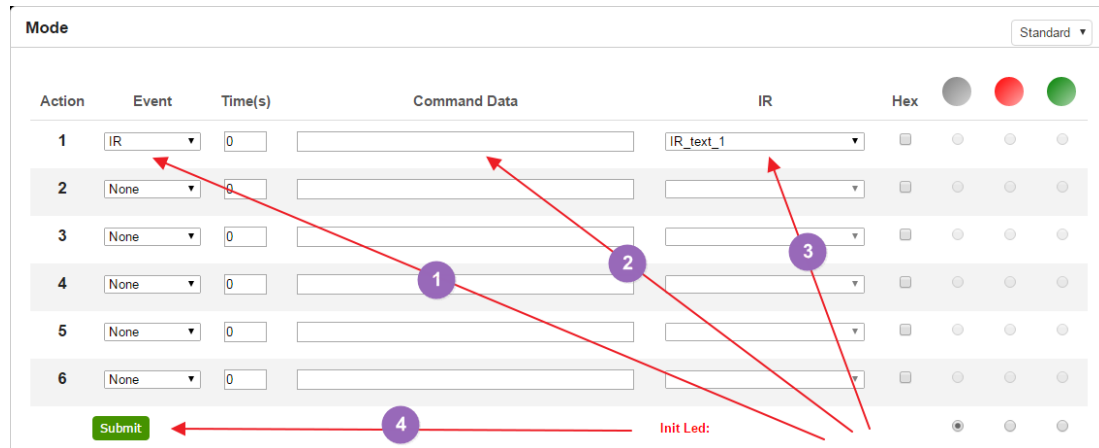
Mode

Standard ▾

| Action | Event | Time(s) | Command Data | IR | Hex | | | |
|---|---|---|---|---|---|---|---|---|
| 1 | IR ▾ | 0 | | IR_text_1 ▾ | | | | |
| 2 | None ▾ | 0 | | ▾ | | | | |
| 3 | None ▾ | 0 | | ▾ | | | | |
| 4 | None ▾ | 0 | | ▾ | | | | |
| 5 | None ▾ | 0 | | ▾ | | | | |
| 6 | None ▾ | 0 | | ▾ | | | | |

1

2

3

4

Submit

Init Led: